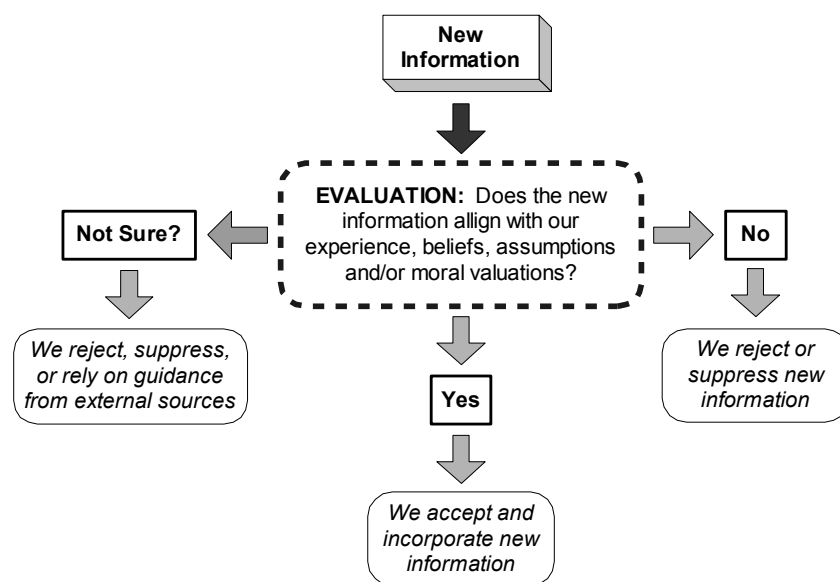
New Information

EVALUATION: Does the new information allign with our experience, beliefs, assumptions and/or moral valuations?

Not Sure?

We reject, suppress, or rely on guidance from external sources

No

We reject or suppress new information

Yes

We accept and incorporate new information